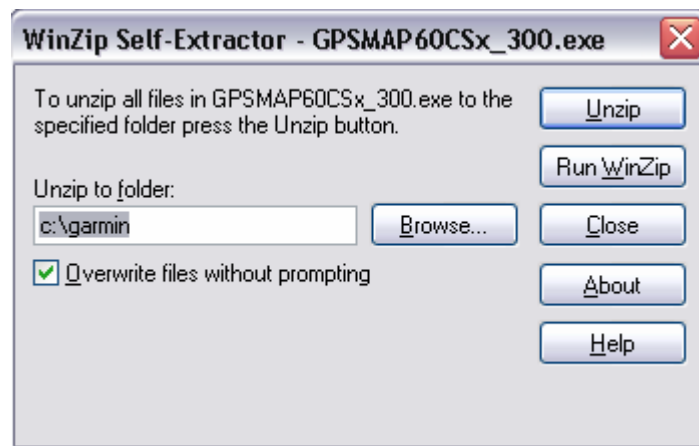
WinZip Self-Extractor - GPSMAP60CSx_300.exe

To unzip all files in GPSMAP60CSx_300.exe to the specified folder press the Unzip button.

Unzip to folder:

c:\garmin

Browse...

Overwrite files without prompting

Unzip

Run WinZip

Close

About

Help